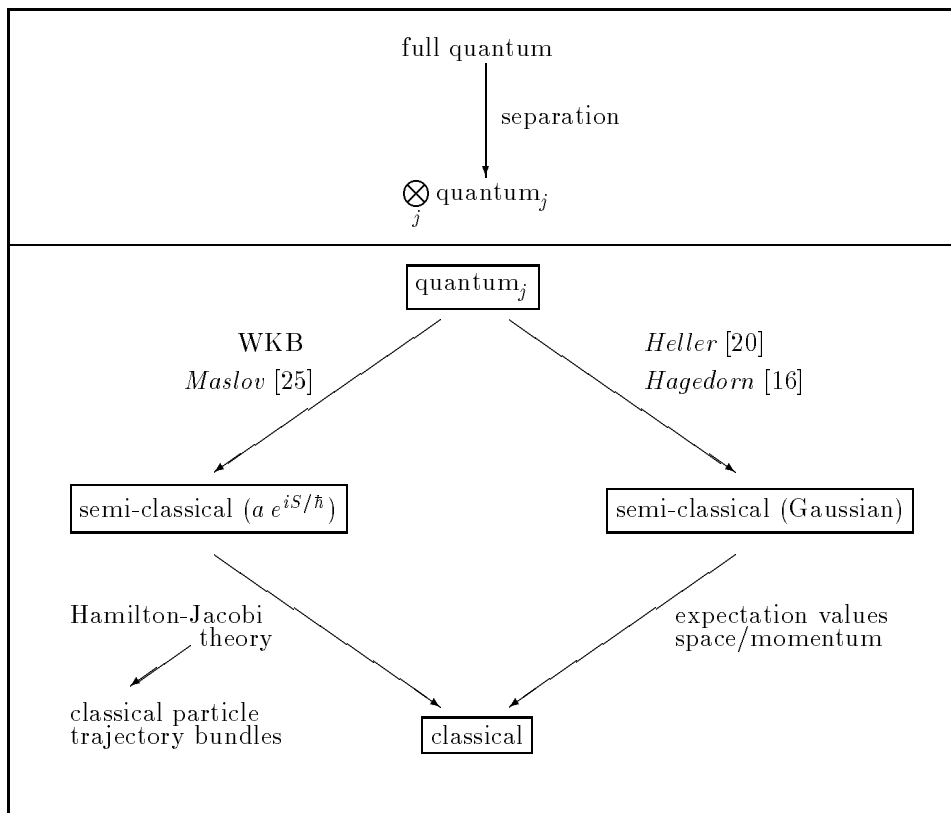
full quantum

separation

$\bigotimes_j$ quantum$_j$

quantum$_j$

WKB
*Maslov* [25]

*Heller* [20]
*Hagedorn* [16]

semi-classical ($a\, e^{iS/\hbar}$)

semi-classical (Gaussian)

Hamilton-Jacobi theory

expectation values space/momentum

classical particle trajectory bundles

classical